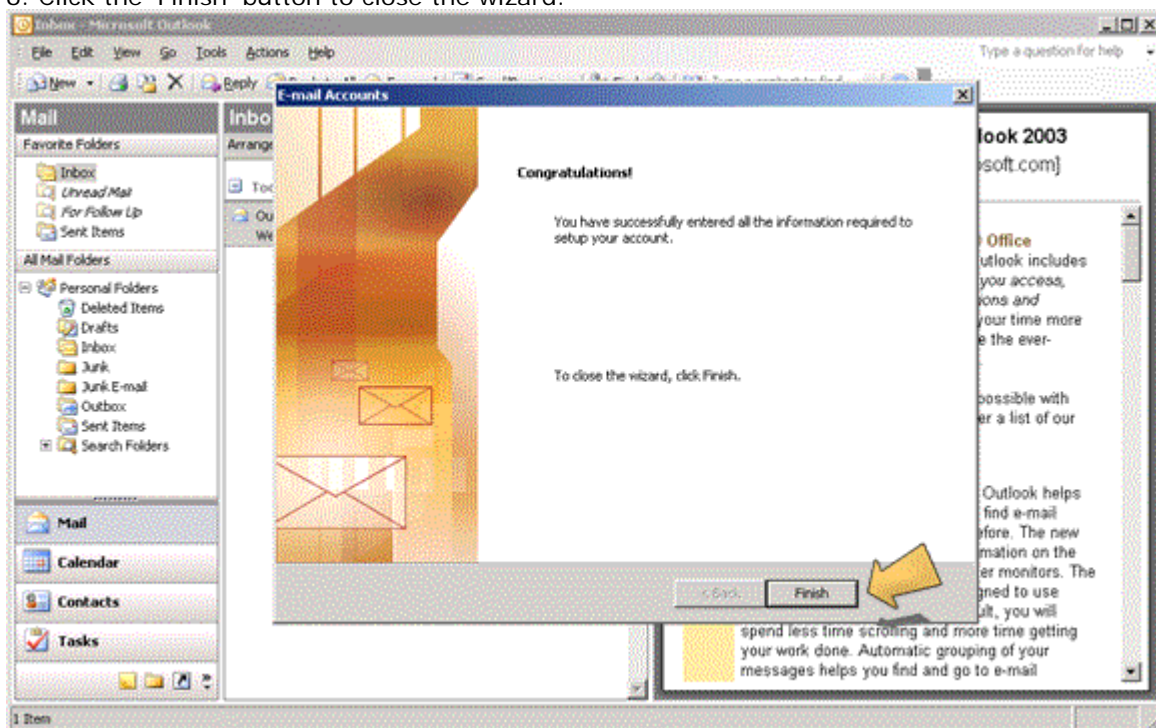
8. Click the 'Finish' button to close the wizard.

Inbox - Microsoft Outlook

File Edit View Go Tools Actions Help

Type a question for help

New Reply

Mail

Favorite Folders

Inbox
Unread Mail
For Follow Up
Sent Items

All Mail Folders

Personal Folders
Deleted Items
Drafts
Inbox
Junk
Junk E-mail
Outbox
Sent Items
Search Folders

Mail
Calendar
Contacts
Tasks

Inbo
Arrang
Tod
Ou
We

E-mail Accounts

Congratulations!

You have successfully entered all the information required to setup your account.

To close the wizard, click Finish.

< Back
Finish

look 2003
osoft.com]

Office
utlook includes
you access,
ions and
your time more
e the ever-

possible with
er a list of our

Outlook helps
find e-mail
fore. The new
mation on the
er monitors. The
gned to use
lt, you will
spend less time scrolling and more time getting your work done. Automatic grouping of your messages helps you find and go to e-mail

1 Item